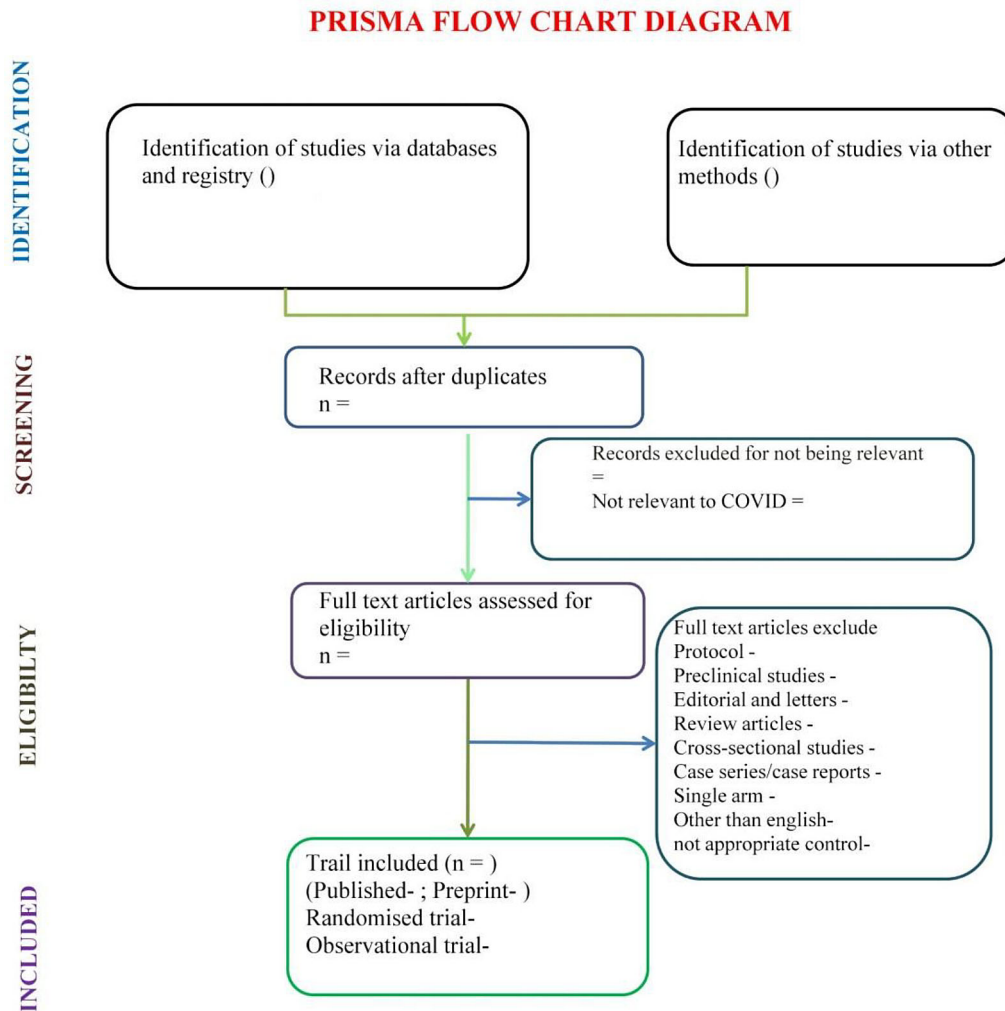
PRISMA FLOW CHART DIAGRAM

IDENTIFICATION

Identification of studies via databases and registry ()

Identification of studies via other methods ()

SCREENING

Records after duplicates
n =

Records excluded for not being relevant
=
Not relevant to COVID =

ELIGIBILTY

Full text articles assessed for eligibility
n =

Full text articles exclude
Protocol -
Preclinical studies -
Editorial and letters -
Review articles -
Cross-sectional studies -
Case series/case reports -
Single arm -
Other than english-
not appropriate control-

INCLUDED

Trail included (n = )
(Published- ; Preprint- )
Randomised trial-
Observational trial-